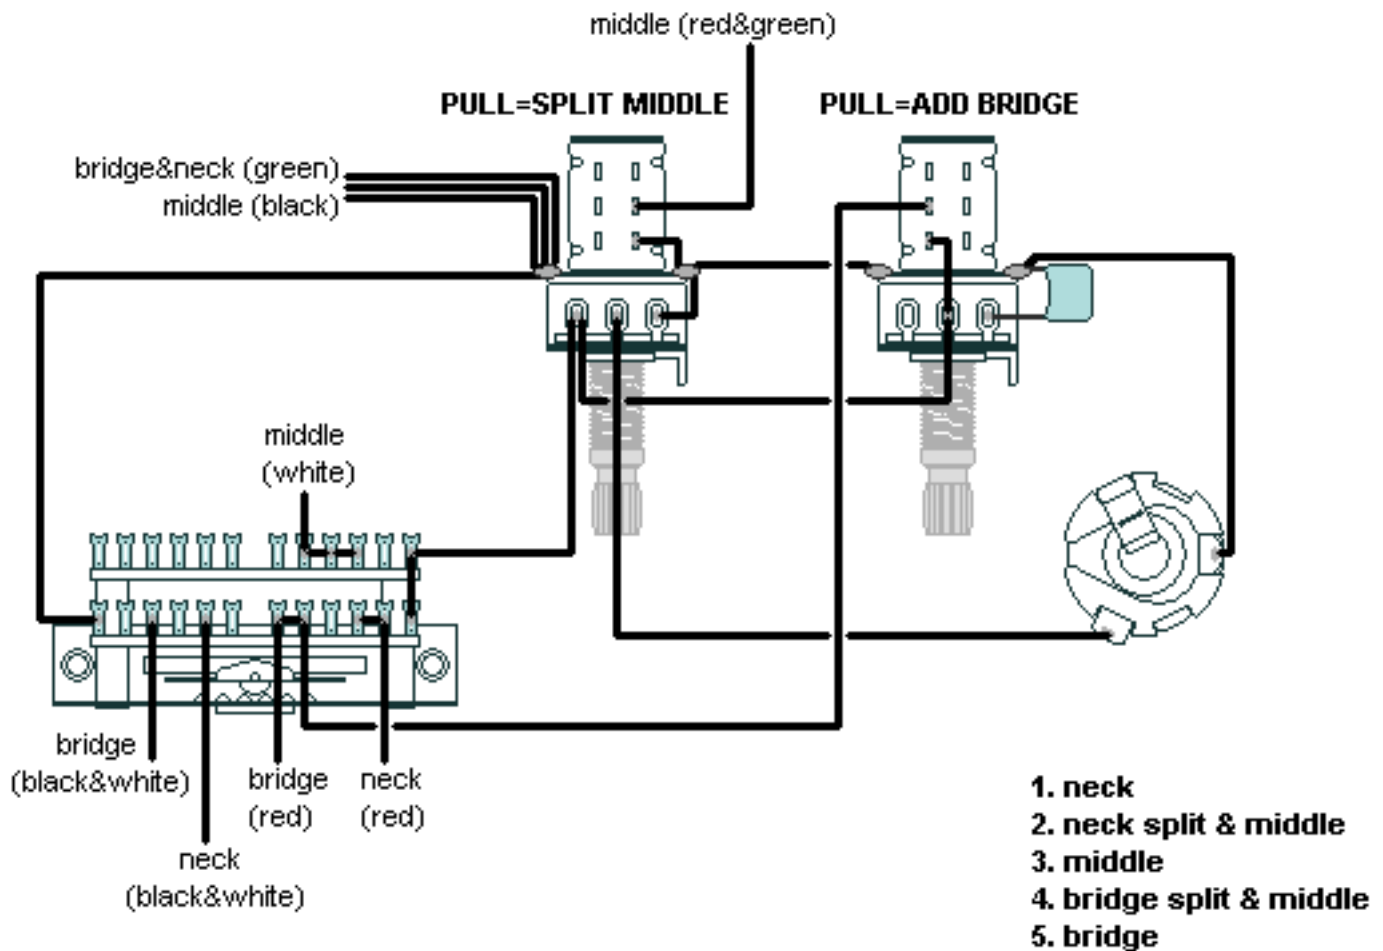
middle (red&green)

PULL=SPLIT MIDDLE

PULL=ADD BRIDGE

bridge&neck (green)
middle (black)

middle
(white)

bridge
(black&white)

neck
(black&white)

bridge
(red)

neck
(red)

1. neck
2. neck split & middle
3. middle
4. bridge split & middle
5. bridge